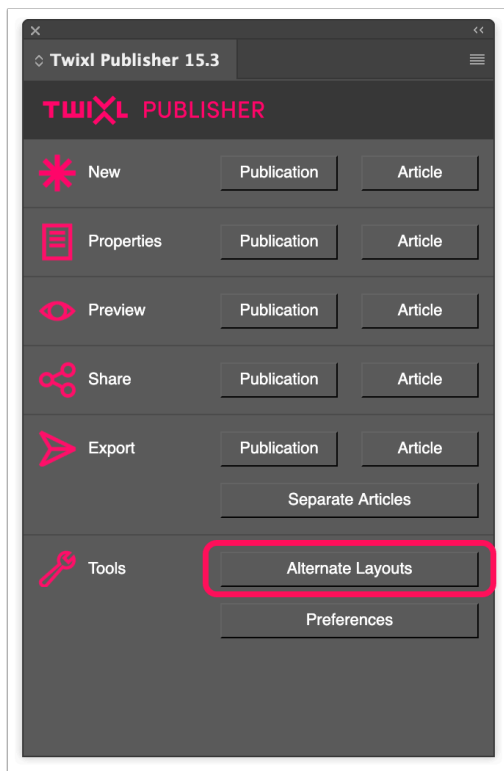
×
<<
Twixl Publisher 15.3

TWIXL PUBLISHER

New Publication Article

Properties Publication Article

Preview Publication Article

Share Publication Article

Export Publication Article

Separate Articles

Tools Alternate Layouts

Preferences